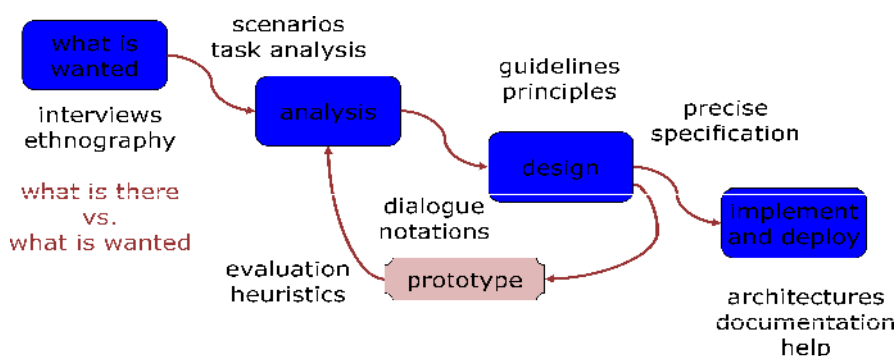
what is wanted

scenarios
task analysis

analysis

interviews
ethnography

what is there
vs.
what is wanted

guidelines
principles

design

precise
specification

dialogue
notations

implement
and deploy

evaluation
heuristics

prototype

architectures
documentation
help